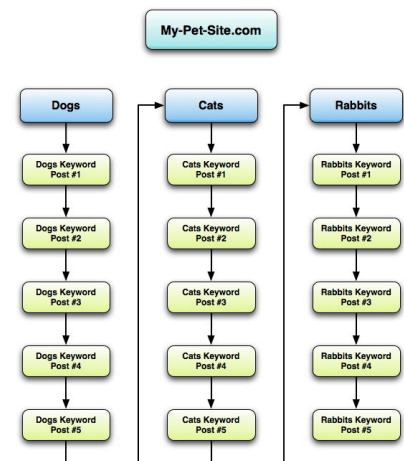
My-Pet-Site.com

Dogs

Dogs Keyword Post #1

Dogs Keyword Post #2

Dogs Keyword Post #3

Dogs Keyword Post #4

Dogs Keyword Post #5

Cats

Cats Keyword Post #1

Cats Keyword Post #2

Cats Keyword Post #3

Cats Keyword Post #4

Cats Keyword Post #5

Rabbits

Rabbits Keyword Post #1

Rabbits Keyword Post #2

Rabbits Keyword Post #3

Rabbits Keyword Post #4

Rabbits Keyword Post #5